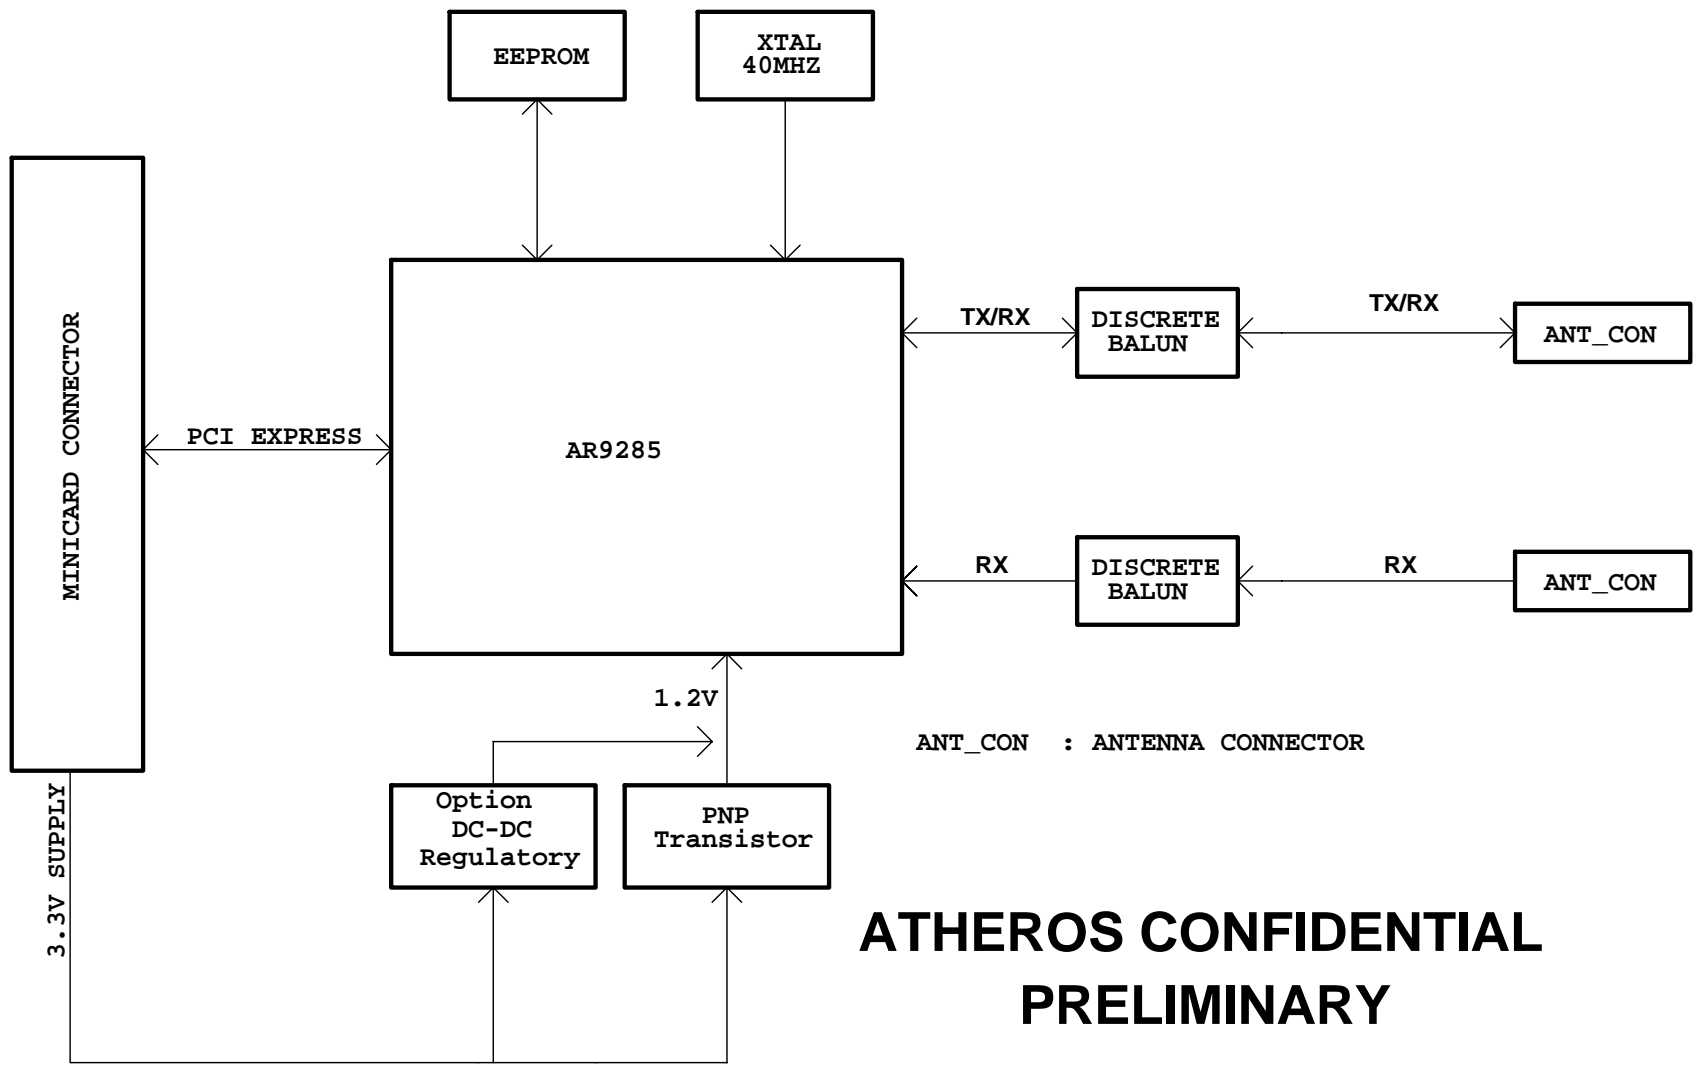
EEPROM

XTAL
40MHZ

MINICARD CONNECTOR

PCI EXPRESS

AR9285

TX/RX

DISCRETE
BALUN

TX/RX

ANT_CON

RX

DISCRETE
BALUN

RX

ANT_CON

1.2V

ANT_CON : ANTENNA CONNECTOR

3.3V SUPPLY

Option
DC-DC
Regulatory

PNP
Transistor

ATHEROS CONFIDENTIAL
PRELIMINARY